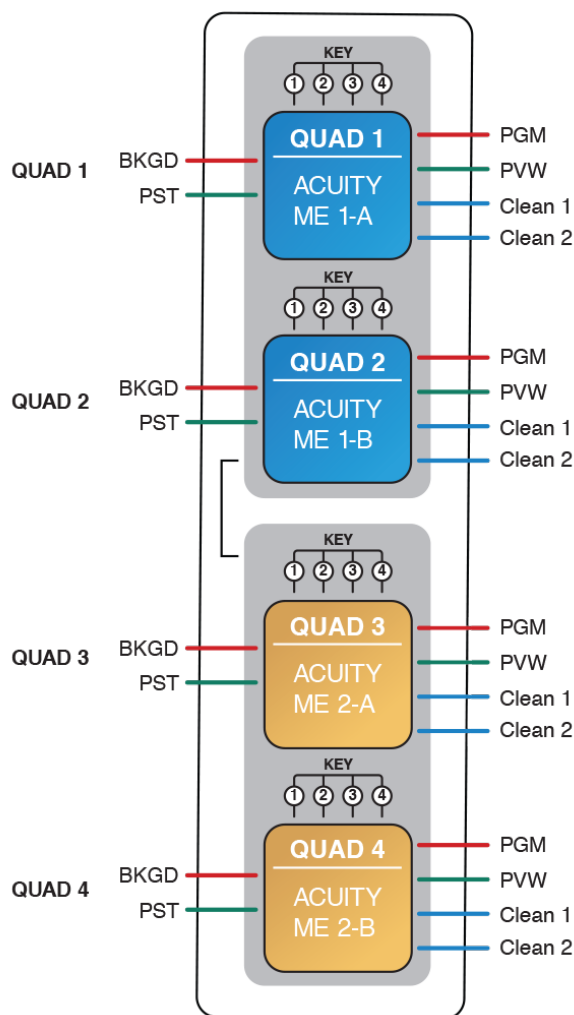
KEY
1 2 3 4
QUAD 1
BKGD
PST
QUAD 1
ACUITY
ME 1-A
PGM
PVW
Clean 1
Clean 2

KEY
1 2 3 4
QUAD 2
BKGD
PST
QUAD 2
ACUITY
ME 1-B
PGM
PVW
Clean 1
Clean 2

KEY
1 2 3 4
QUAD 3
BKGD
PST
QUAD 3
ACUITY
ME 2-A
PGM
PVW
Clean 1
Clean 2

KEY
1 2 3 4
QUAD 4
BKGD
PST
QUAD 4
ACUITY
ME 2-B
PGM
PVW
Clean 1
Clean 2